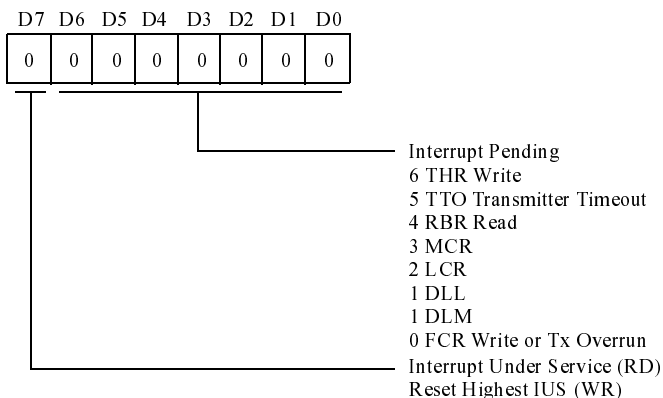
| D7 | D6 | D5 | D4 | D3 | D2 | D1 | D0 |
|---|---|---|---|---|---|---|---|
| 0 | 0 | 0 | 0 | 0 | 0 | 0 | 0 |

Interrupt Pending
6 THR Write
5 TTO Transmitter Timeout
4 RBR Read
3 MCR
2 LCR
1 DLL
1 DLM
0 FCR Write or Tx Overrun

Interrupt Under Service (RD)
Reset Highest IUS (WR)